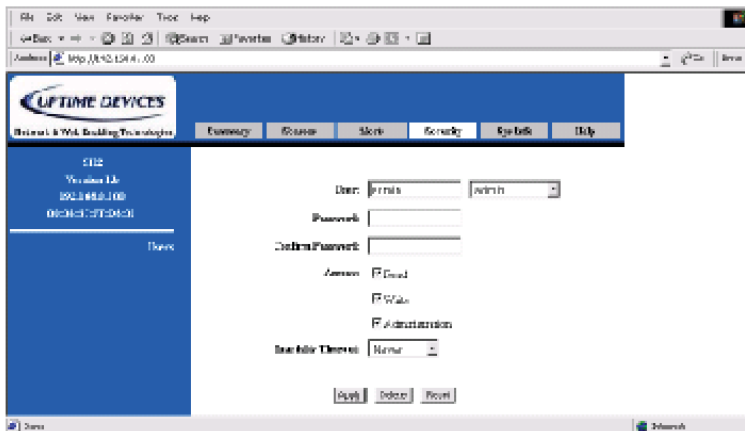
File Edit View Favorites Tools Help

Back Search Favorites History

Address http://192.168.1.100

Go Links

UPTIME DEVICES

Network & Web Enabling Technologies

Summary Sensors Alerts Security SysInfo Help

SNE

Version 1.x

192.168.0.100

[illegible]

Users

User: admin admin

Password:

Confirm Password:

Access: Read

Write

Administration

Inactivity Timeout: Never

Apply Delete Reset

Done

Internet